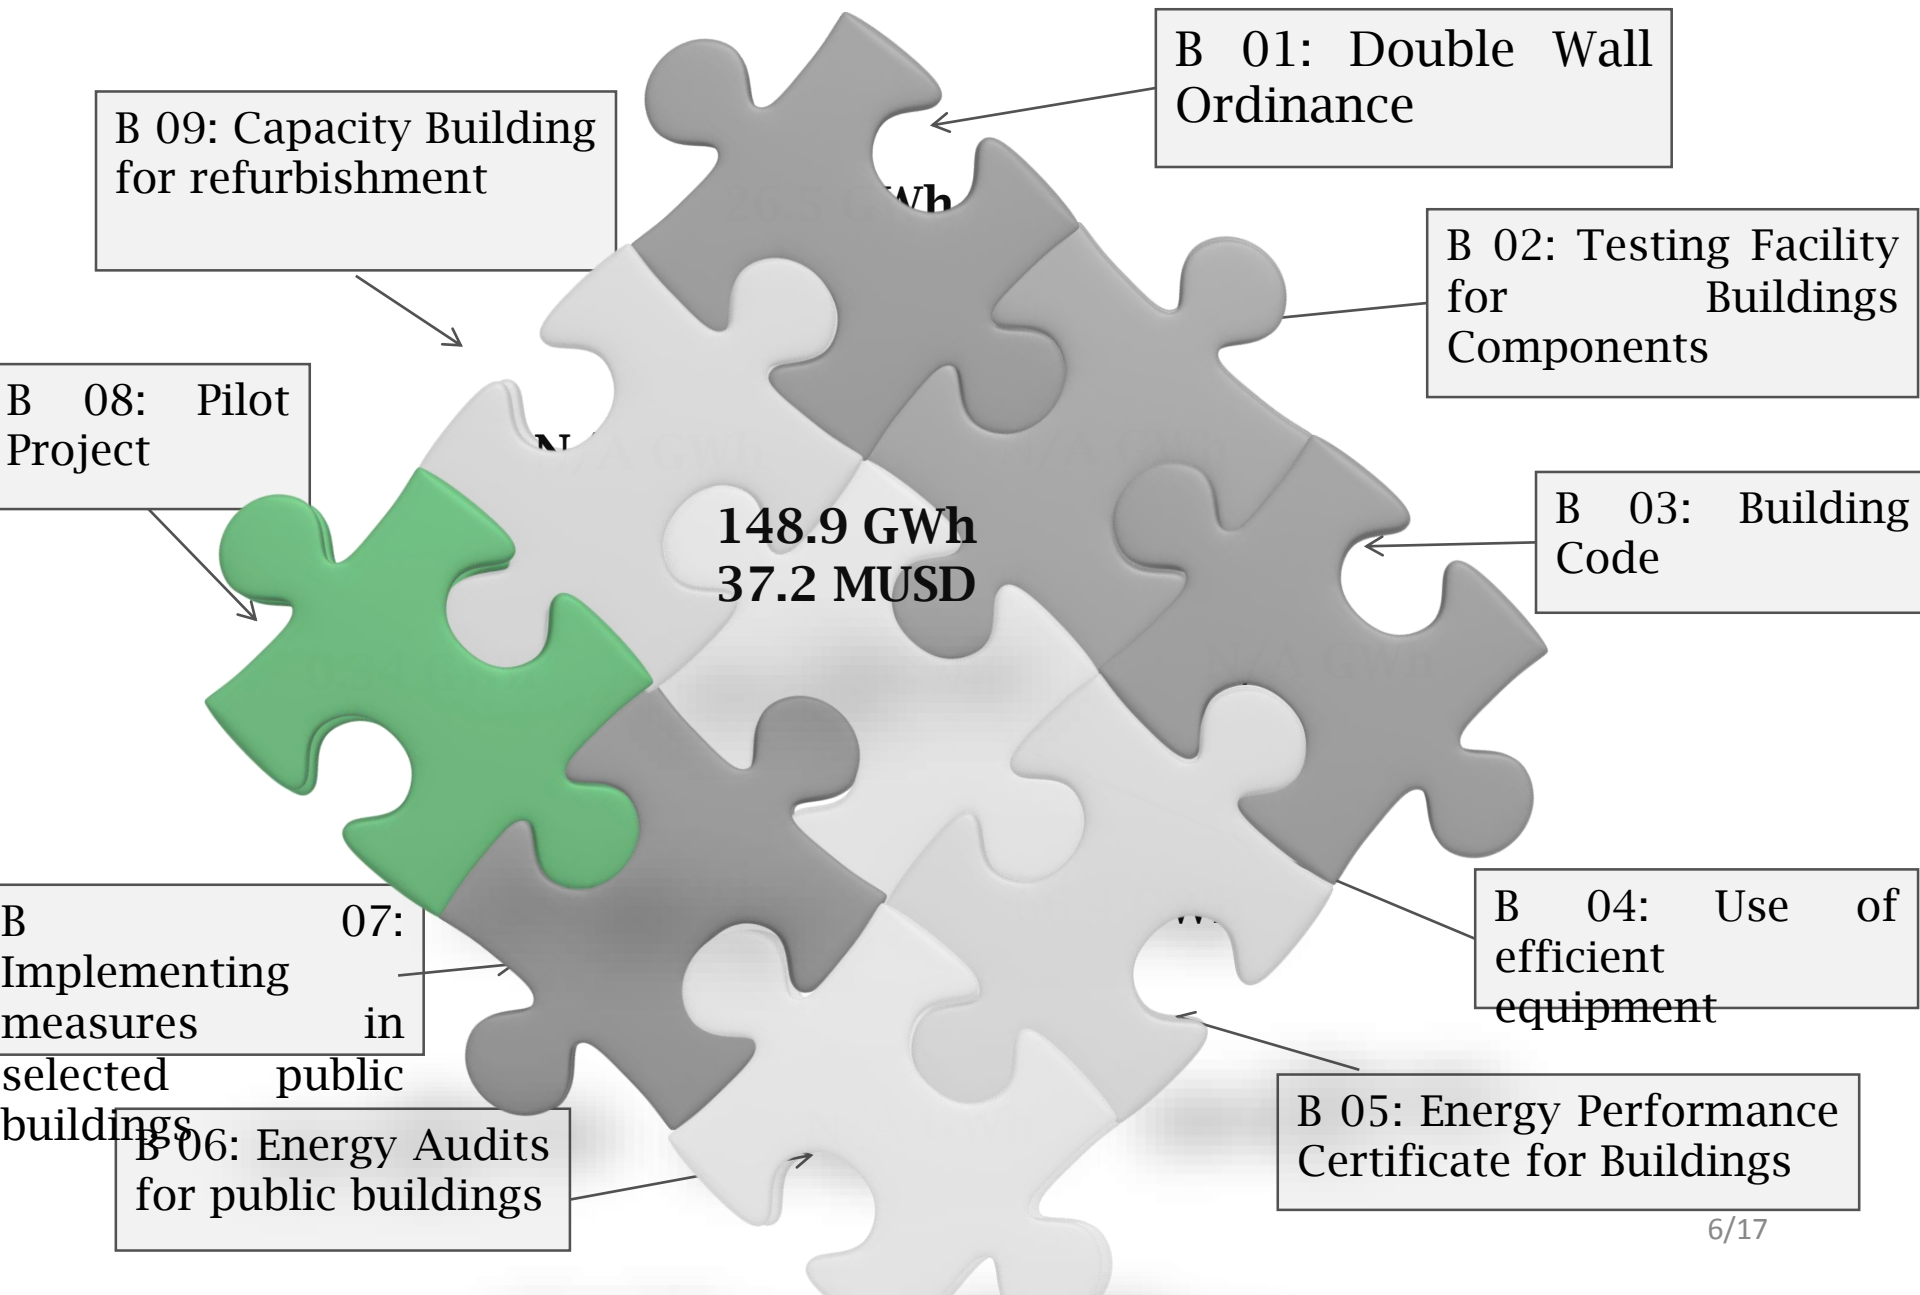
B 01: Double Wall Ordinance

B 09: Capacity Building for refurbishment

B 02: Testing Facility for Buildings Components

B 08: Pilot Project

148.9 GWh
37.2 MUSD

B 03: Building Code

B 07: Implementing measures in selected public buildings

B 04: Use of efficient equipment

B 06: Energy Audits for public buildings

B 05: Energy Performance Certificate for Buildings

6/17